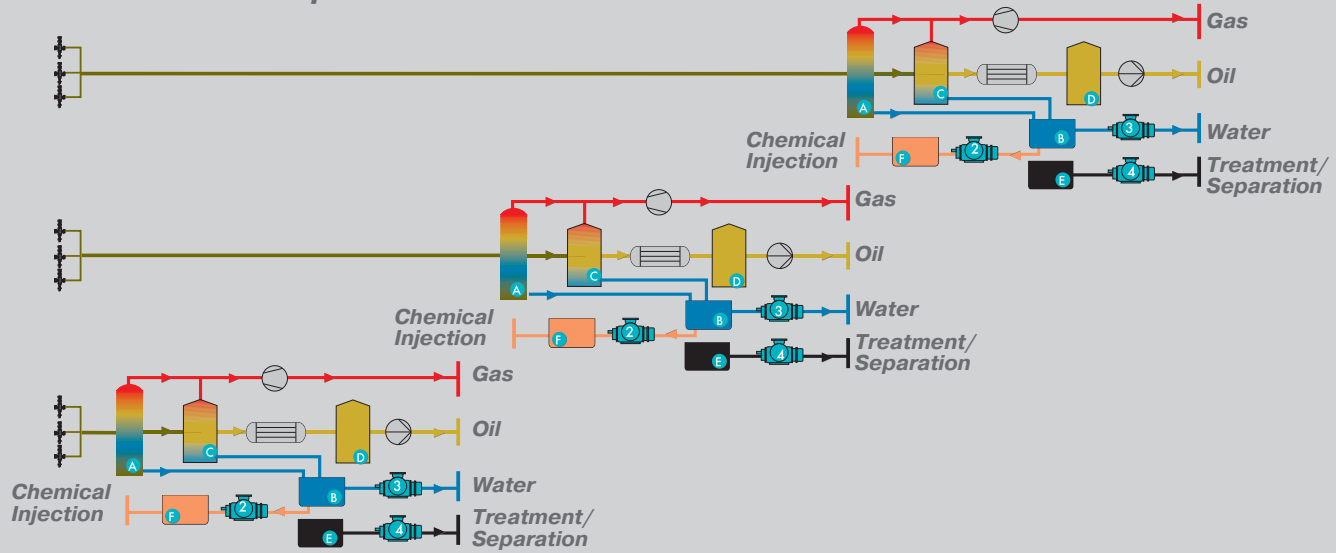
Gas
Oil
Water
Chemical Injection
Treatment/ Separation
A
B
C
D
E
F
2
3
4

Gas
Oil
Water
Chemical Injection
Treatment/ Separation
A
B
C
D
E
F
2
3
4

Gas
Oil
Water
Chemical Injection
Treatment/ Separation
A
B
C
D
E
F
2
3
4